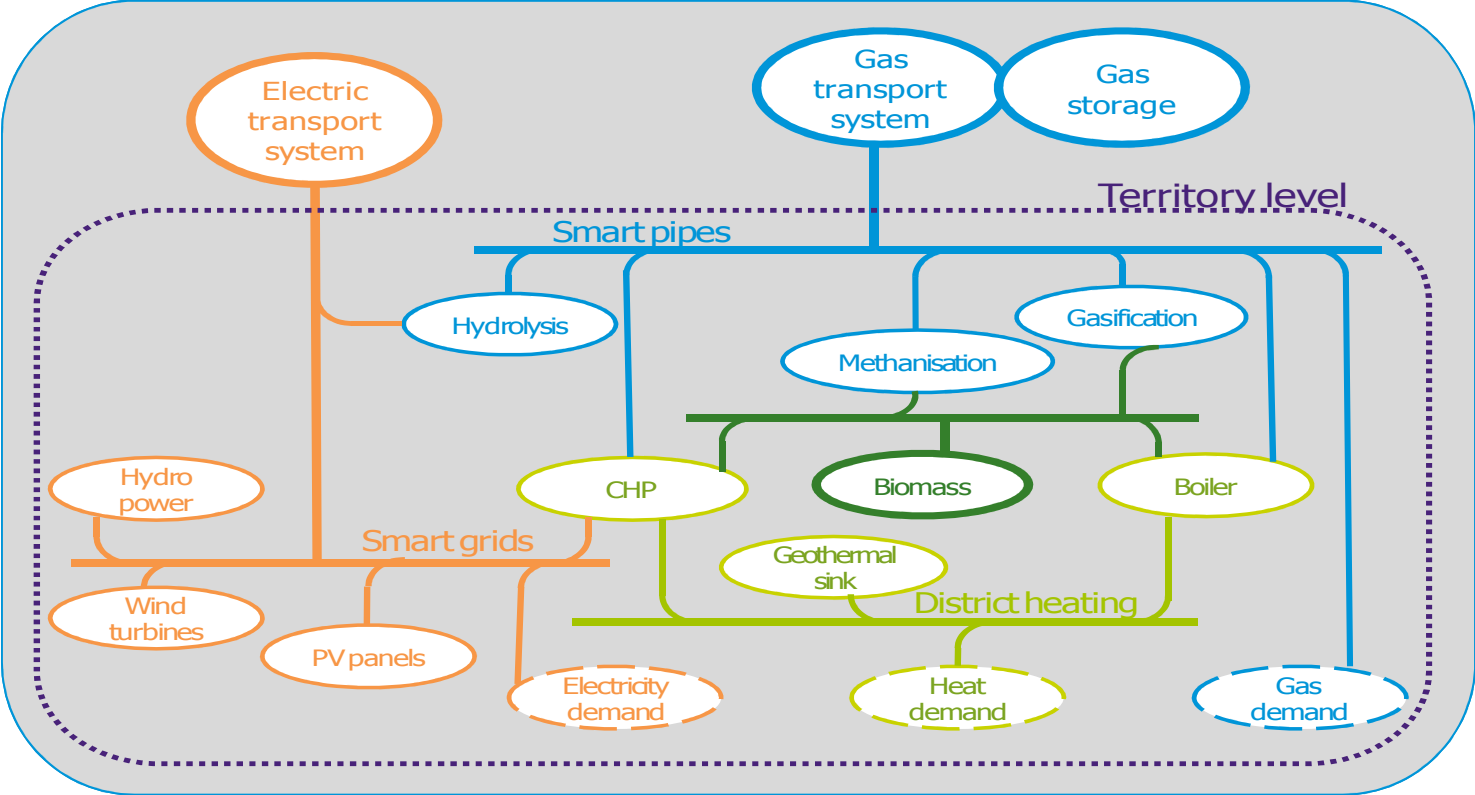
Electric transport system

Gas transport system

Gas storage

Territory level

Smart pipes

Hydrolysis

Gasification

Methanisation

Hydro power

CHP

Biomass

Boiler

Smart grids

Geothermal sink

Wind turbines

District heating

PV panels

Electricity demand

Heat demand

Gas demand